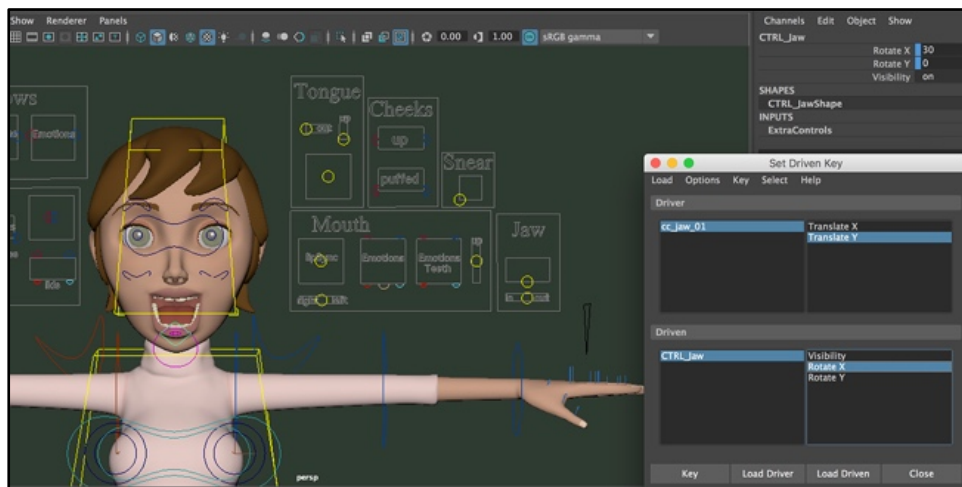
Show Renderer Panels

0.00 1.00 sRGB gamma

Channels Edit Object Show
CTRL_Jaw
Rotate X 30
Rotate Y 0
Visibility on
SHAPES
CTRL_JawShape
INPUTS
ExtraControls

ws
Emotions
Tongue
up
Cheeks
up
puffed
Snear
Mouth
Emotions
Emotions Teeth
up
Jaw
persp

Set Driven Key
Load Options Key Select Help
Driver
cc_jaw_01
Translate X
Translate Y
Driven
CTRL_Jaw
Visibility
Rotate X
Rotate Y
Key Load Driver Load Driven Close